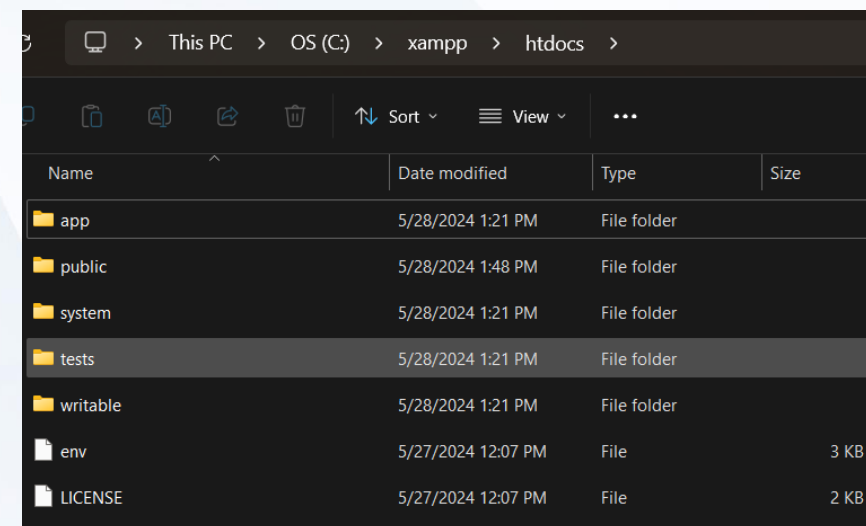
> This PC > OS (C:) > xampp > htdocs >

Sort View ...

| Name | Date modified | Type | Size |
|---|---|---|---|
| app | 5/28/2024 1:21 PM | File folder | |
| public | 5/28/2024 1:48 PM | File folder | |
| system | 5/28/2024 1:21 PM | File folder | |
| tests | 5/28/2024 1:21 PM | File folder | |
| writable | 5/28/2024 1:21 PM | File folder | |
| env | 5/27/2024 12:07 PM | File | 3 KB |
| LICENSE | 5/27/2024 12:07 PM | File | 2 KB |